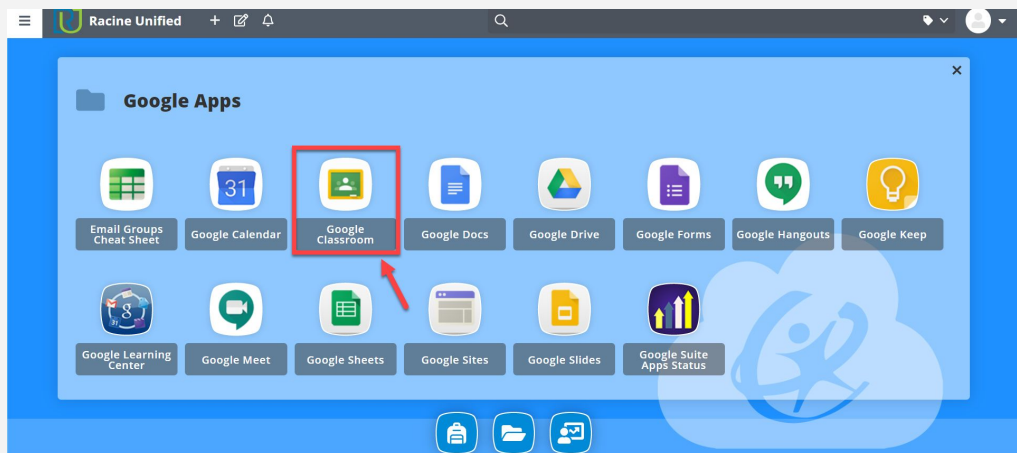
Racine Unified

Google Apps

×

31

Email Groups Cheat Sheet
Google Calendar
Google Classroom
Google Docs
Google Drive
Google Forms
Google Hangouts
Google Keep
Google Learning Center
Google Meet
Google Sheets
Google Sites
Google Slides
Google Suite Apps Status